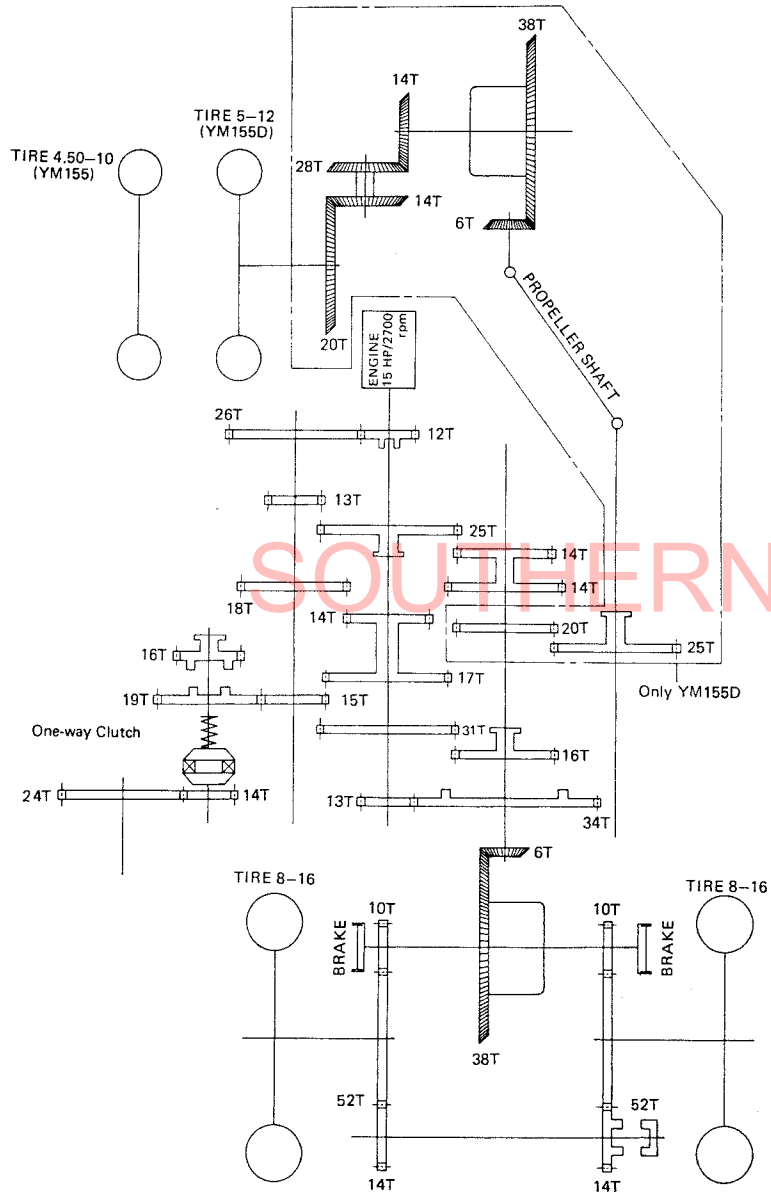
38T
14T
TIRE 5–12
(YM155D)
TIRE 4.50–10
(YM155)
28T
14T
6T
PROPELLER SHAFT
20T
ENGINE
15 HP/2700 rpm
26T
12T
13T
25T
14T
14T
18T
14T
20T
25T
16T
17T
Only YM155D
19T
15T
One-way Clutch
31T
16T
24T
14T
13T
34T
SOUTHERN
6T
TIRE 8–16
TIRE 8–16
10T
10T
BRAKE
BRAKE
38T
52T
52T
14T
14T